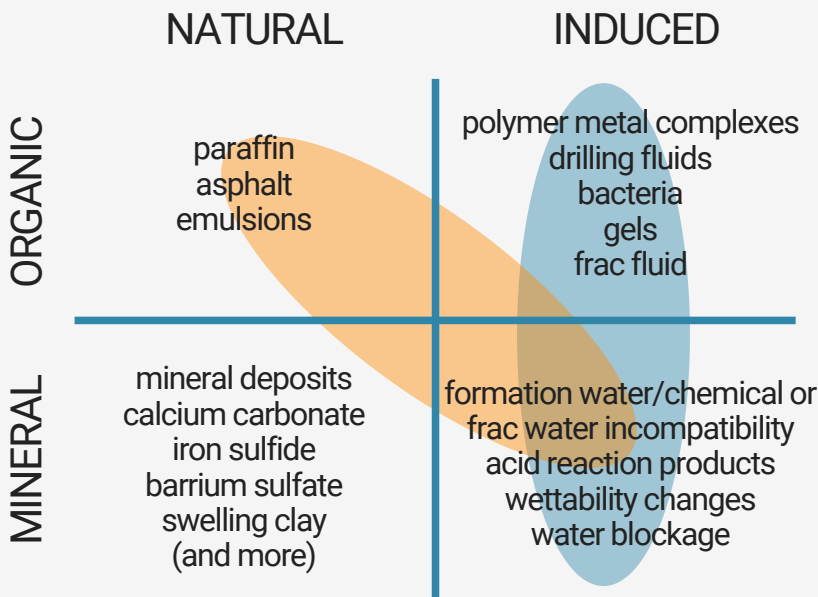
NATURAL

INDUCED

ORGANIC

paraffin
asphalt
emulsions

polymer metal complexes
drilling fluids
bacteria
gels
frac fluid

MINERAL

mineral deposits
calcium carbonate
iron sulfide
barrium sulfate
swelling clay
(and more)

formation water/chemical or
frac water incompatibility
acid reaction products
wettability changes
water blockage